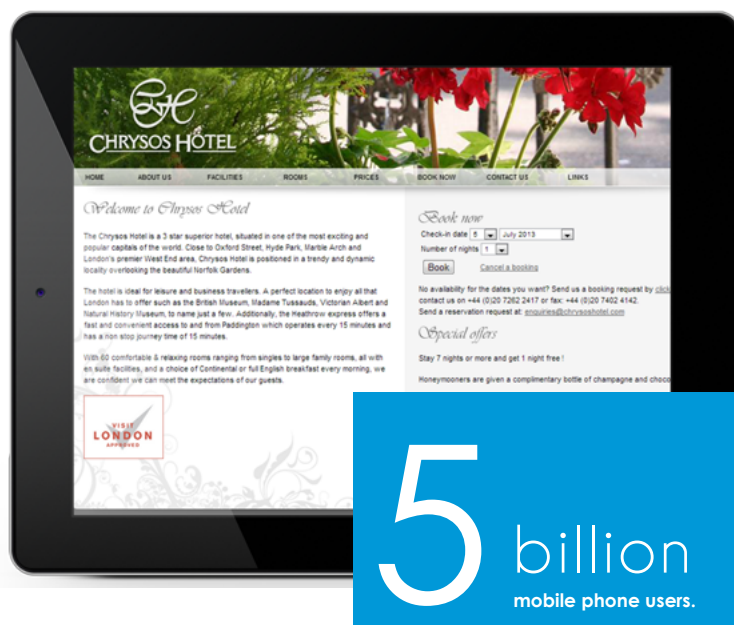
CH
CHRYSOS HOTEL

HOME ABOUT US FACILITIES ROOMS PRICES BOOK NOW CONTACT US LINKS

Welcome to Chrysos Hotel

The Chrysos Hotel is a 3 star superior hotel, situated in one of the most exciting and popular capitals of the world. Close to Oxford Street, Hyde Park, Marble Arch and London's premier West End area, Chrysos Hotel is positioned in a trendy and dynamic locality overlooking the beautiful Norfolk Gardens.

The hotel is ideal for leisure and business travellers. A perfect location to enjoy all that London has to offer such as the British Museum, Madame Tussauds, Victorian Albert and Natural History Museum, to name just a few. Additionally, the Heathrow express offers a fast and convenient access to and from Paddington which operates every 15 minutes and has a non stop journey time of 15 minutes.

With 60 comfortable & relaxing rooms ranging from singles to large family rooms, all with en suite facilities, and a choice of Continental or full English breakfast every morning, we are confident we can meet the expectations of our guests.

VISIT LONDON APPROVED

Book now
Check-in date 6 July 2013
Number of nights 1
Book Cancel a booking

No availability for the dates you want? Send us a booking request by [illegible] contact us on +44 (0)20 7262 2417 or fax: +44 (0)20 7402 4142.
Send a reservation request at: enquiries@chrysoshotel.com

Special offers

Stay 7 nights or more and get 1 night free !

Honeymooners are given a complimentary bottle of champagne and choc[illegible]

5 billion
mobile phone users.